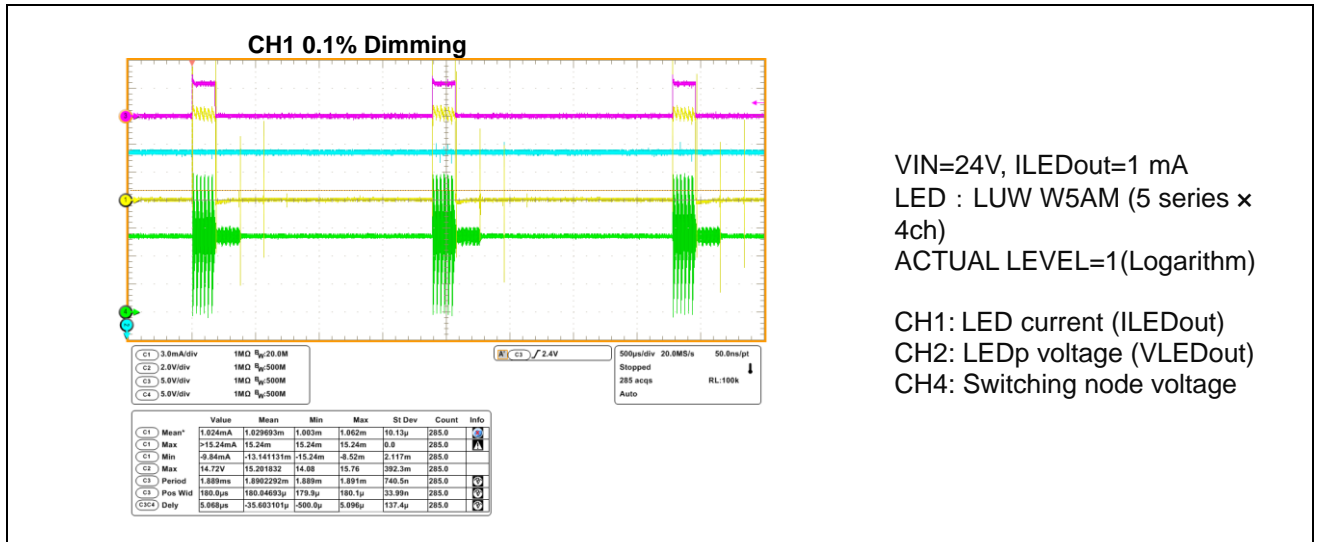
CH1 0.1% Dimming

C1 3.0mA/div 1MΩ $B_W$:20.0M
C2 2.0V/div 1MΩ $B_W$:500M
C3 5.0V/div 1MΩ $B_W$:500M
C4 5.0V/div 1MΩ $B_W$:500M

A C3 $\int$ 2.4V

500μs/div 20.0MS/s 50.0ns/pt
Stopped
285 acqs RL:100k
Auto

| | Value | Mean | Min | Max | St Dev | Count | Info |
|---|---|---|---|---|---|---|---|
| C1 Mean* | 1.024mA | 1.029693m | 1.003m | 1.062m | 10.13μ | 285.0 | |
| C1 Max | >15.24mA | 15.24m | 15.24m | 15.24m | 0.0 | 285.0 | |
| C1 Min | -9.84mA | -13.141131m | -15.24m | -8.52m | 2.117m | 285.0 | |
| C2 Max | 14.72V | 15.201832 | 14.08 | 15.76 | 392.3m | 285.0 | |
| C3 Period | 1.889ms | 1.8902292m | 1.889m | 1.891m | 740.5n | 285.0 | |
| C3 Pos Wid | 180.0μs | 180.04693μ | 179.9μ | 180.1μ | 33.99n | 285.0 | |
| C3C4 Dely | 5.068μs | -35.603101μ | -500.0μ | 5.096μ | 137.4μ | 285.0 | |

VIN=24V, ILEDout=1 mA
LED：LUW W5AM (5 series × 4ch)
ACTUAL LEVEL=1(Logarithm)

CH1: LED current (ILEDout)
CH2: LEDp voltage (VLEDout)
CH4: Switching node voltage